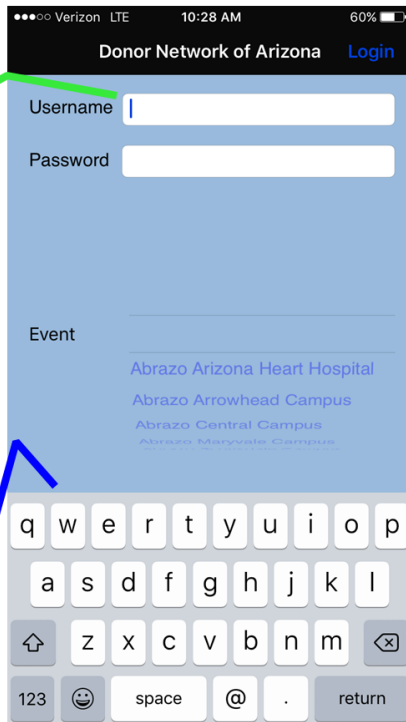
●●●○○ Verizon LTE 10:28 AM 60%

Donor Network of Arizona Login

Username

Password

Event

Abrazo Arizona Heart Hospital

Abrazo Arrowhead Campus

Abrazo Central Campus

Abrazo Maryvale Campus

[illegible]

q w e r t y u i o p

a s d f g h j k l

z x c v b n m

123 space @ . return